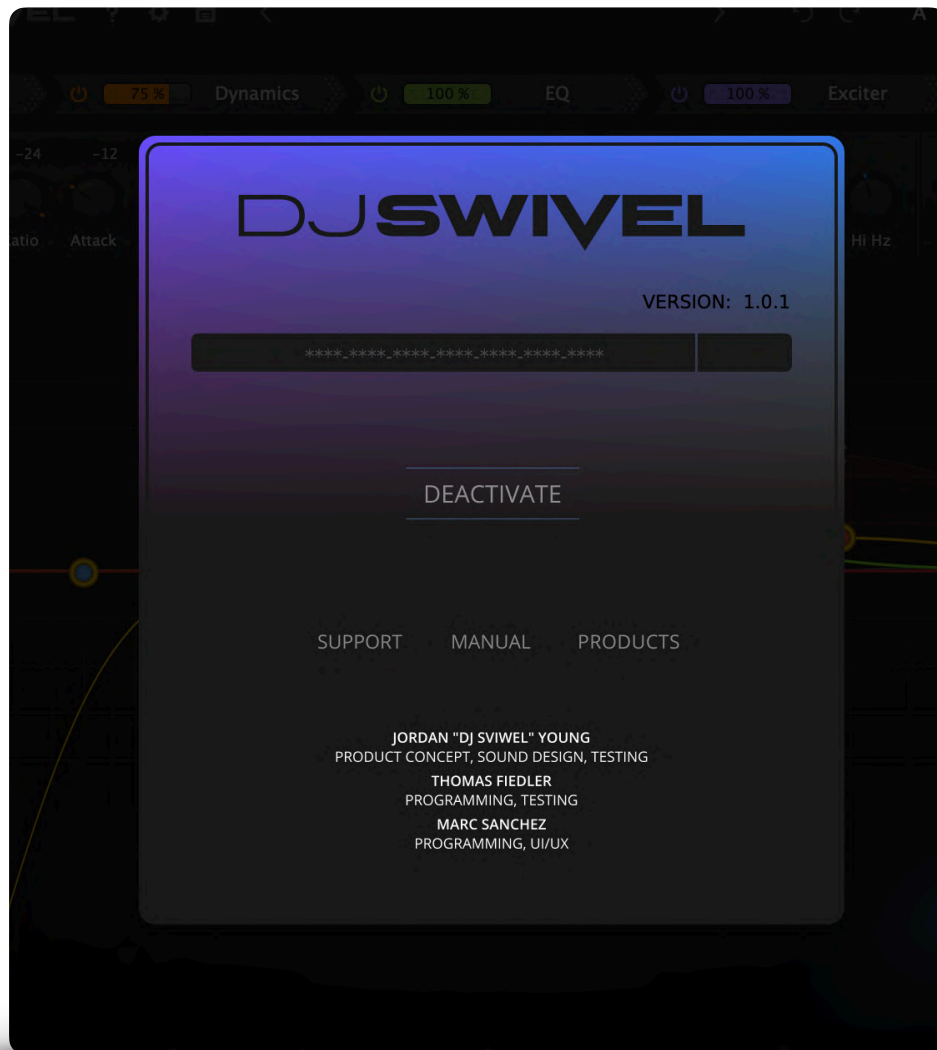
75 % Dynamics 100 % EQ 100 % Exciter

-24 -12

atio Attack Hi Hz

DJSWIVEL

VERSION: 1.0.1

****-****-****-****-****-****-****

DEACTIVATE

SUPPORT MANUAL PRODUCTS

JORDAN "DJ SVIWEL" YOUNG
PRODUCT CONCEPT, SOUND DESIGN, TESTING
THOMAS FIEDLER
PROGRAMMING, TESTING
MARC SANCHEZ
PROGRAMMING, UI/UX